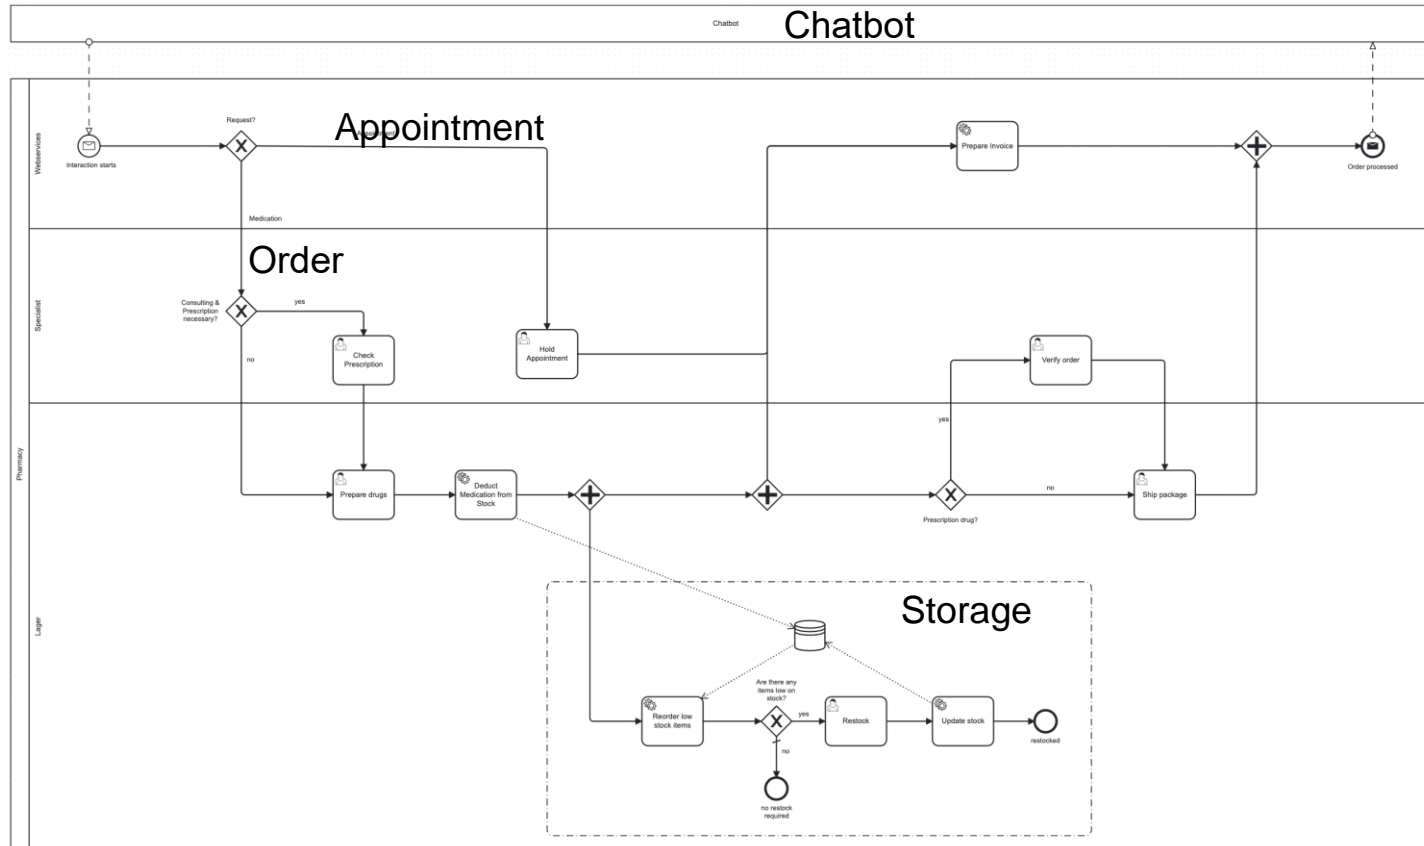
Chatbot Chatbot

Webservices

Interaction starts

Request?

Appointment

Medication

Prepare Invoice

Order processed

Specialist

Order

Consulting & Prescription necessary?

yes

no

Check Prescription

Hold Appointment

Verify order

Pharmacy

Prepare drugs

Deduct Medication from Stock

yes

Prescription drug?

no

Ship package

Lager

Storage

Are there any items low on stock?

Reorder low stock items

yes

no

Restock

Update stock

restocked

no restock required